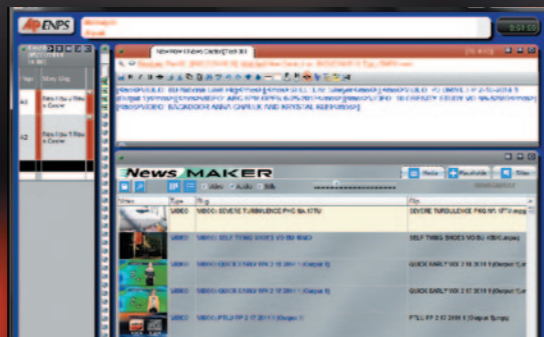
AP ENPS

News MAKER

Video

Audio

Stills

Media

Type

Slug

VIDEO

VIDEO: SEVERE TURBULENCE PHG MA 6TTU

SEVERE TURBULENCE PHG MA 6TTU

VIDEO

VIDEO: SELF TYING SHOES VO SU MAD

SELF TYING SHOES VO SU

VIDEO

VIDEO: QUICK EARLY WX 2 16 2011

QUICK EARLY WX 2 16 2011

VIDEO

VIDEO: QUICK EARLY WX 2 17 2011

QUICK EARLY WX 2 17 2011

VIDEO

VIDEO: PTLI FP 2 17 2011

PTLI FP 2 17 2011

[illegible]